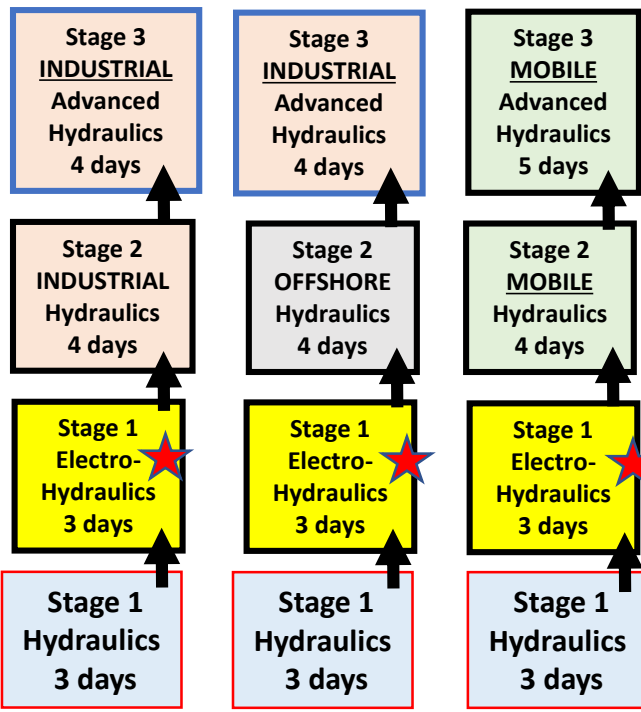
Stage 3
INDUSTRIAL
Advanced Hydraulics
4 days

Stage 2
INDUSTRIAL
Hydraulics
4 days

Stage 1
Electro-Hydraulics
3 days

Stage 1
Hydraulics
3 days

Stage 3
INDUSTRIAL
Advanced Hydraulics
4 days

Stage 2
OFFSHORE
Hydraulics
4 days

Stage 1
Electro-Hydraulics
3 days

Stage 1
Hydraulics
3 days

Stage 3
MOBILE
Advanced Hydraulics
5 days

Stage 2
MOBILE
Hydraulics
4 days

Stage 1
Electro-Hydraulics
3 days

Stage 1
Hydraulics
3 days